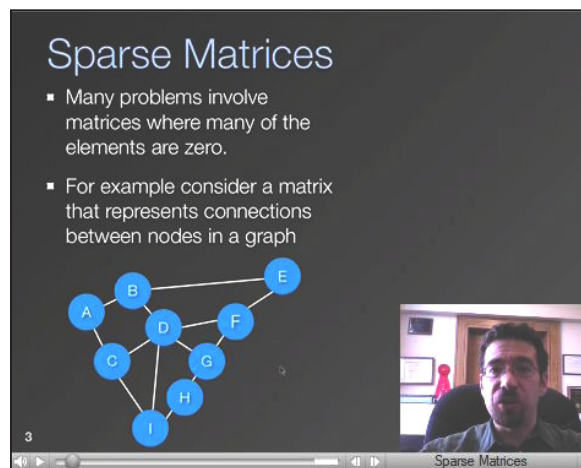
Sparse Matrices

- Many problems involve matrices where many of the elements are zero.

- For example consider a matrix that represents connections between nodes in a graph

E
B
A
D
F
C
G
H
I

3

Sparse Matrices